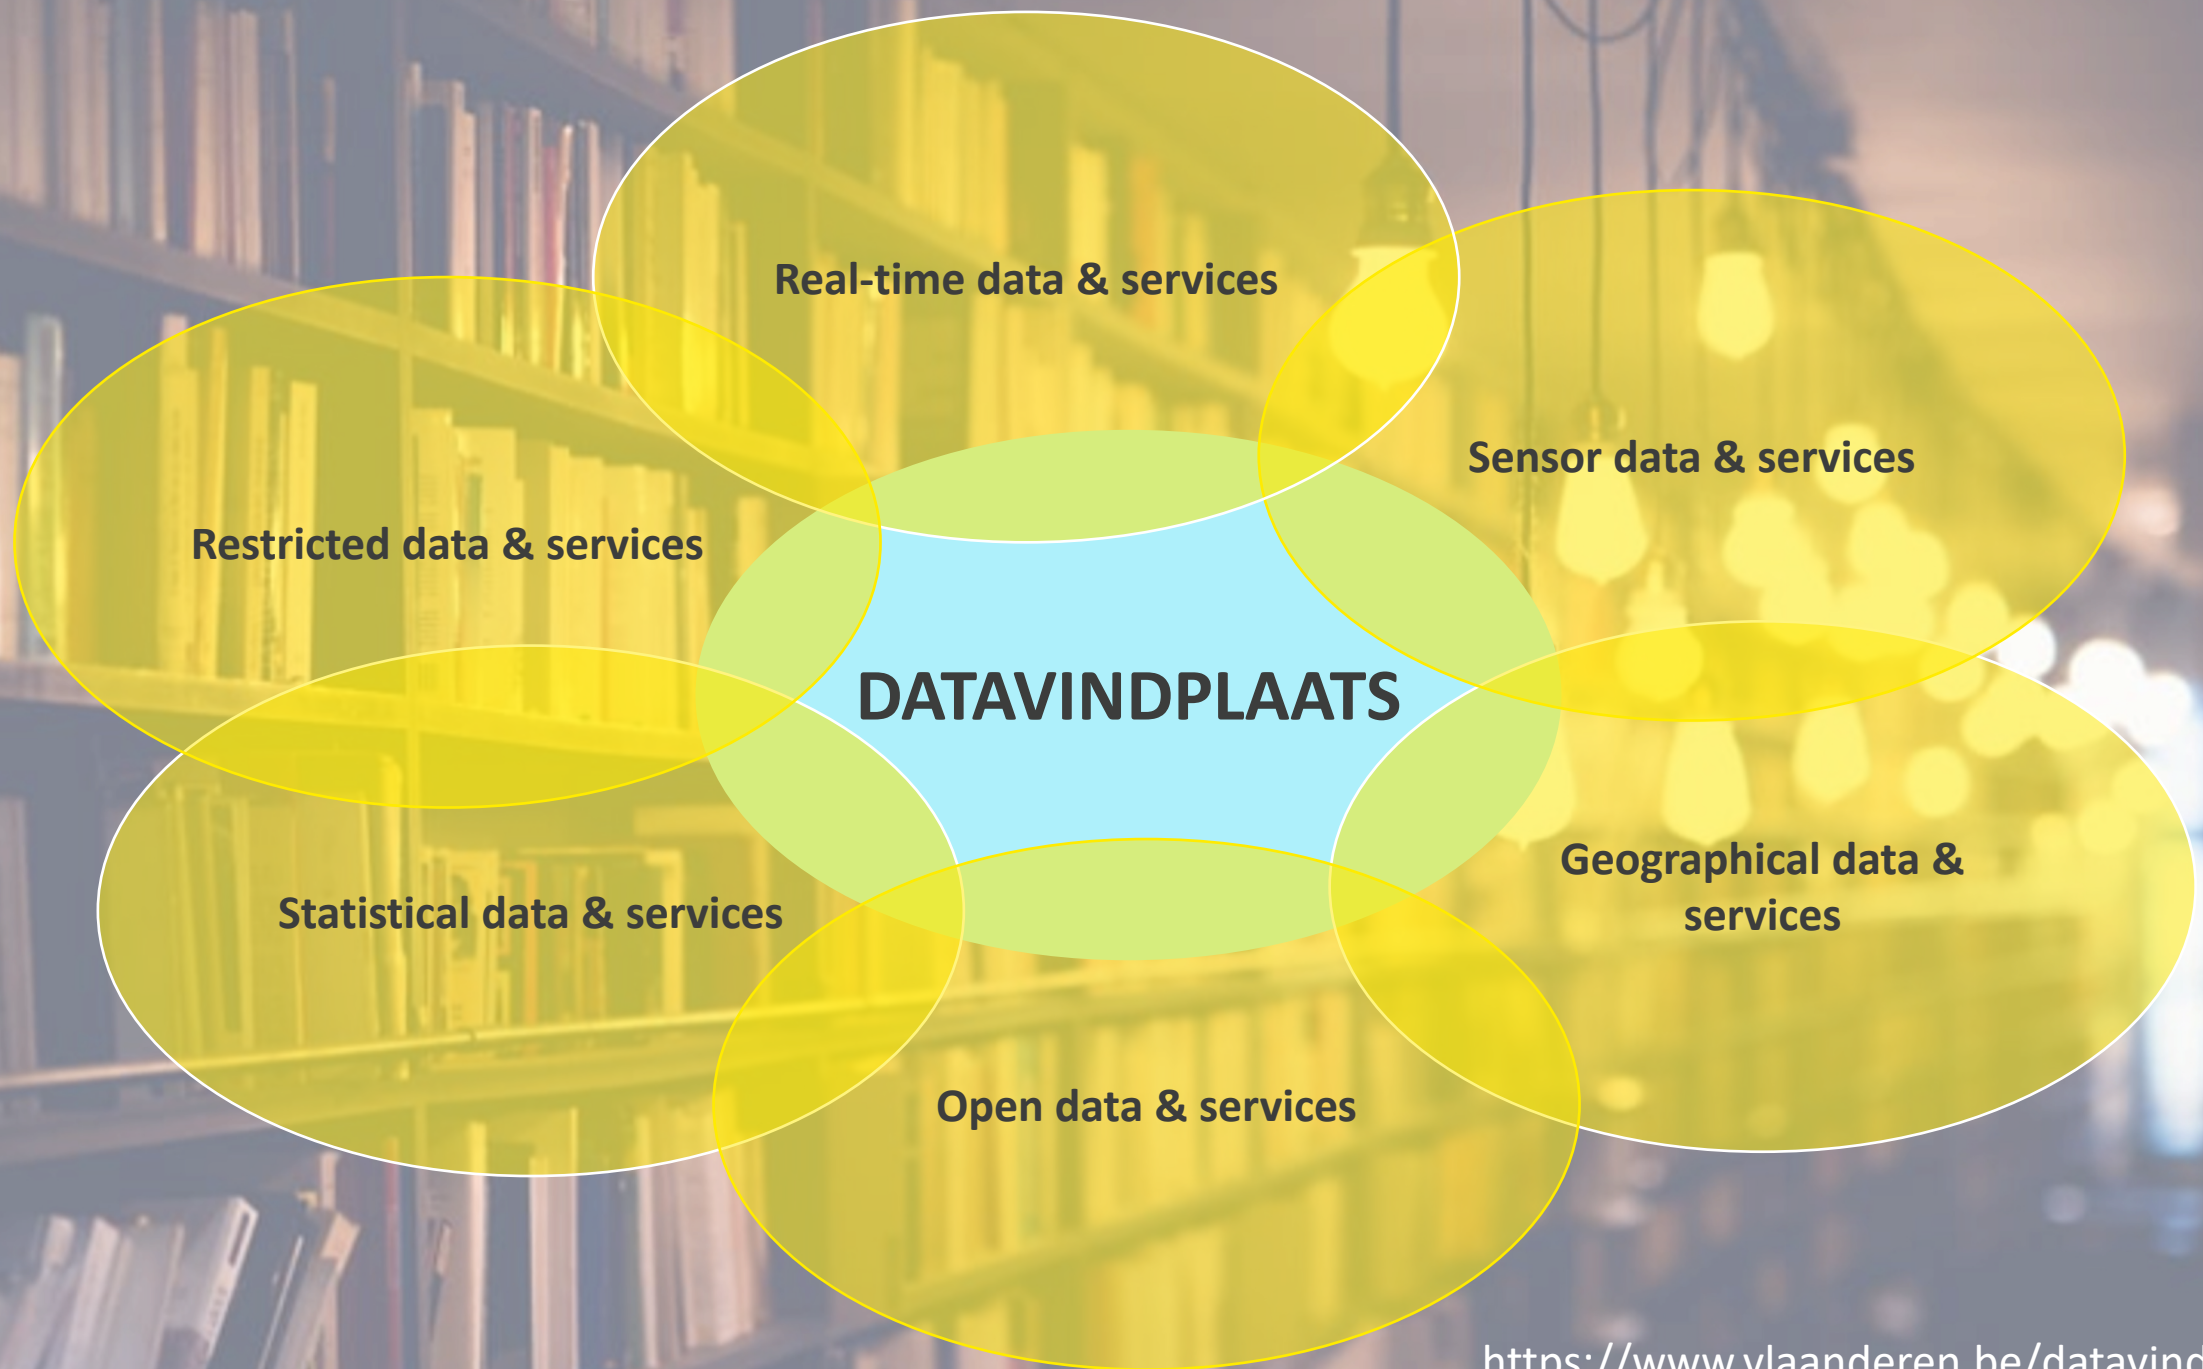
Real-time data & services

Sensor data & services

Restricted data & services

DATAVINDPLAATS

Geographical data & services

Statistical data & services

Open data & services

https://www.vlaanderen.be/datavind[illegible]